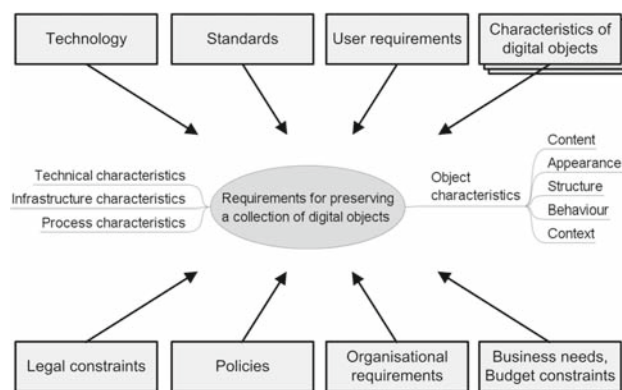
Technology

Standards

User requirements

Characteristics of digital objects

Technical characteristics

Infrastructure characteristics

Process characteristics

Requirements for preserving a collection of digital objects

Object characteristics

Content

Appearance

Structure

Behaviour

Context

Legal constraints

Policies

Organisational requirements

Business needs, Budget constraints